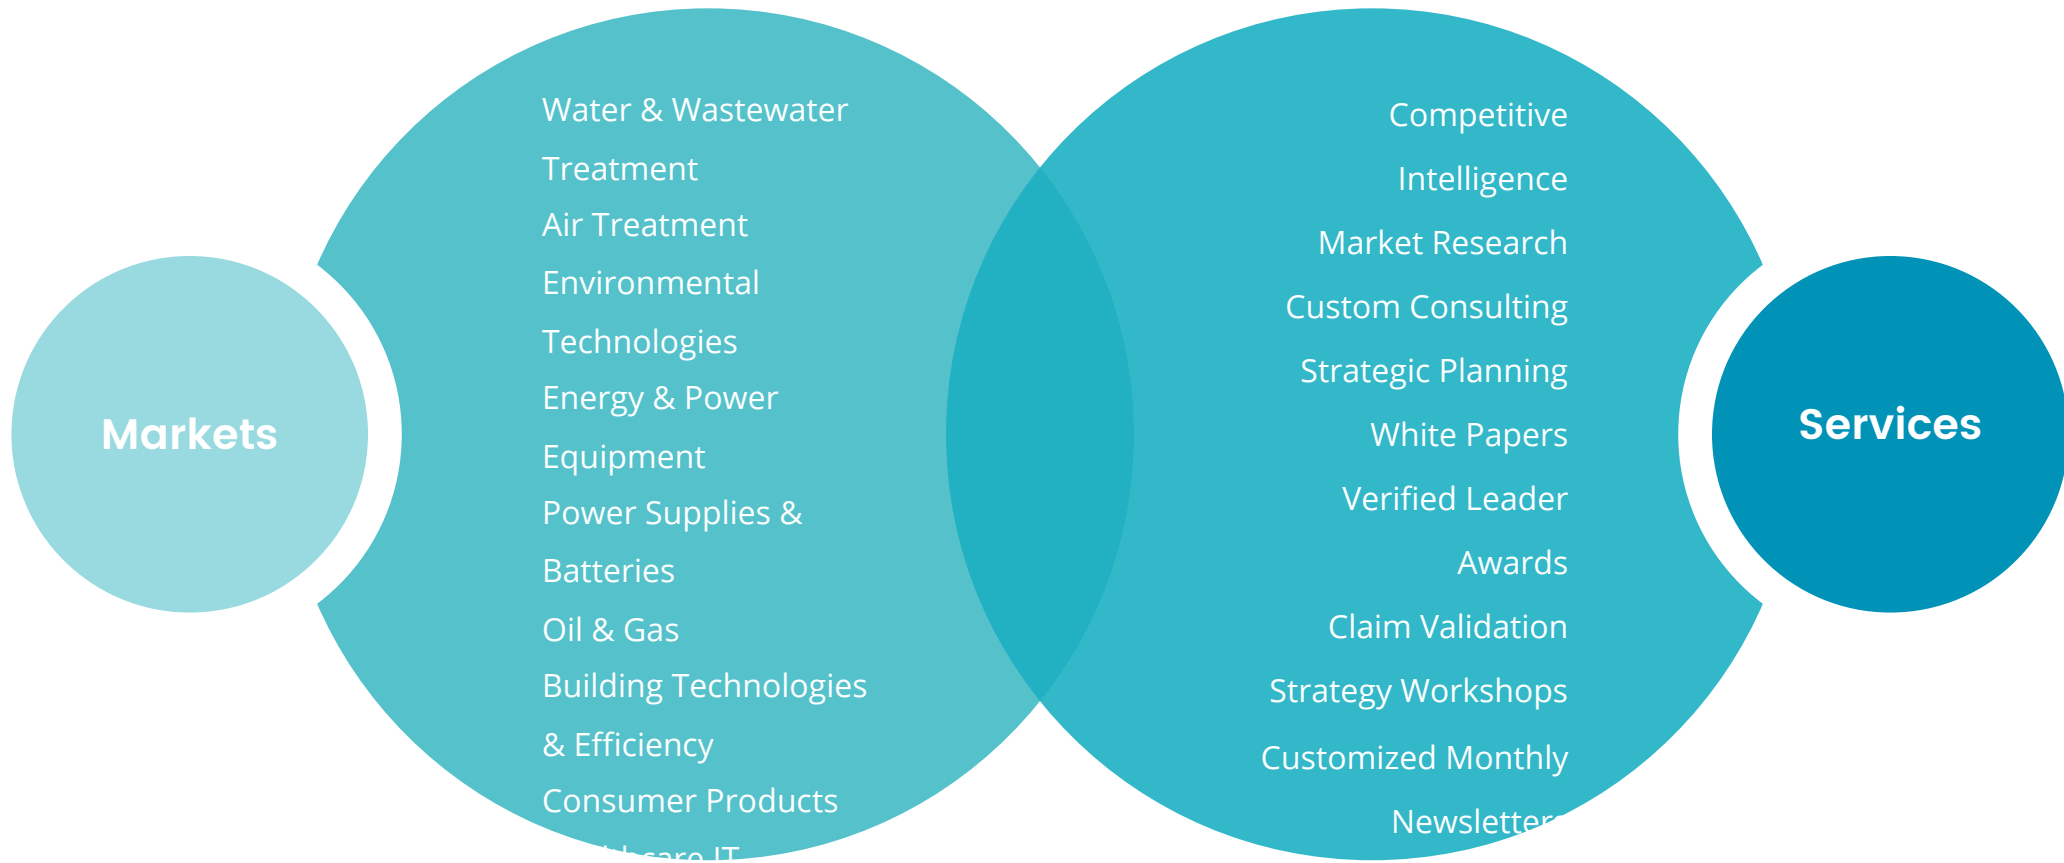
Markets

Water & Wastewater Treatment

Air Treatment

Environmental Technologies

Energy & Power Equipment

Power Supplies & Batteries

Oil & Gas

Building Technologies & Efficiency

Consumer Products

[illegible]

Competitive Intelligence

Market Research

Custom Consulting

Strategic Planning

White Papers

Verified Leader Awards

Claim Validation

Strategy Workshops

Customized Monthly Newsletter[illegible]

Services